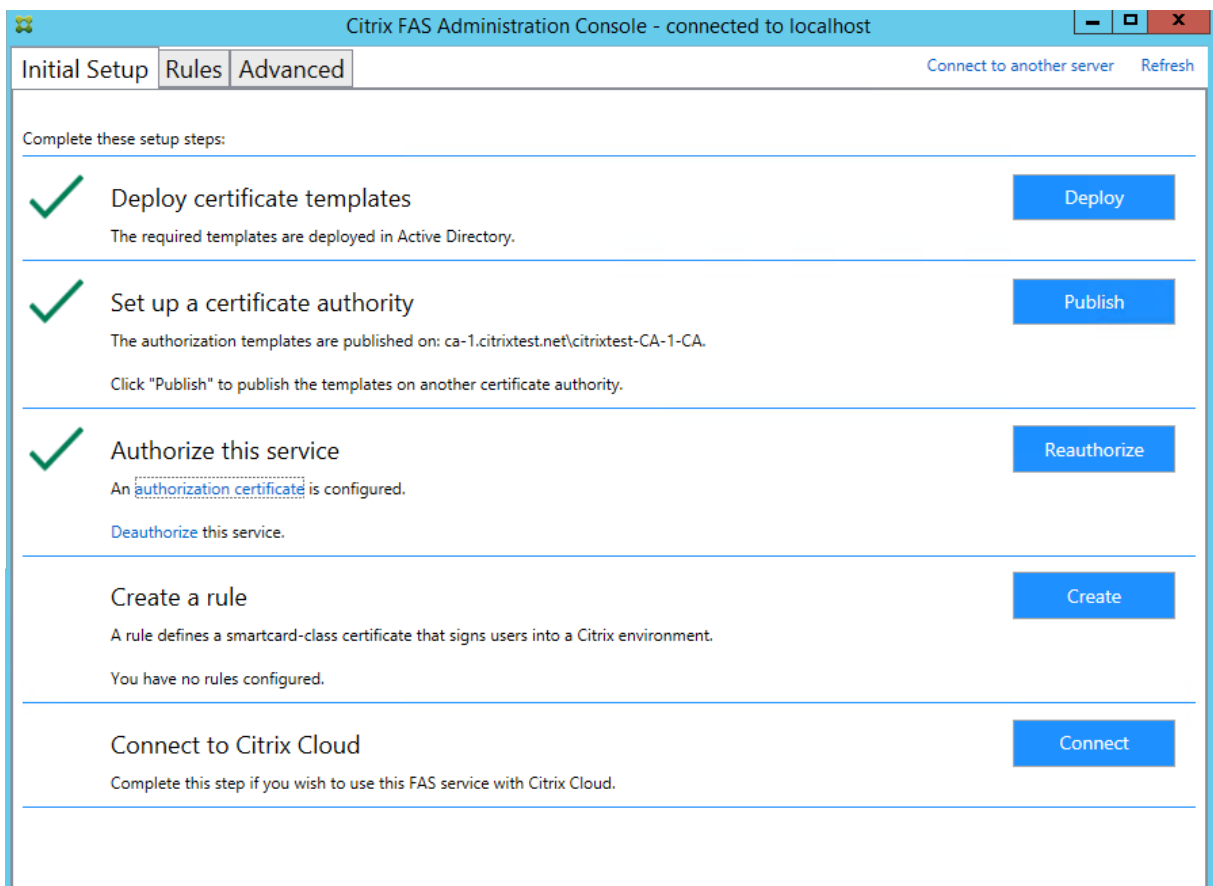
Citrix FAS Administration Console - connected to localhost

Initial Setup Rules Advanced

Connect to another server Refresh

Complete these setup steps:

Deploy certificate templates

The required templates are deployed in Active Directory.

Deploy

Set up a certificate authority

The authorization templates are published on: ca-1.citrixtest.net\citrixtest-CA-1-CA.

Click "Publish" to publish the templates on another certificate authority.

Publish

Authorize this service

An authorization certificate is configured.

Deauthorize this service.

Reauthorize

Create a rule

A rule defines a smartcard-class certificate that signs users into a Citrix environment.

You have no rules configured.

Create

Connect to Citrix Cloud

Complete this step if you wish to use this FAS service with Citrix Cloud.

Connect